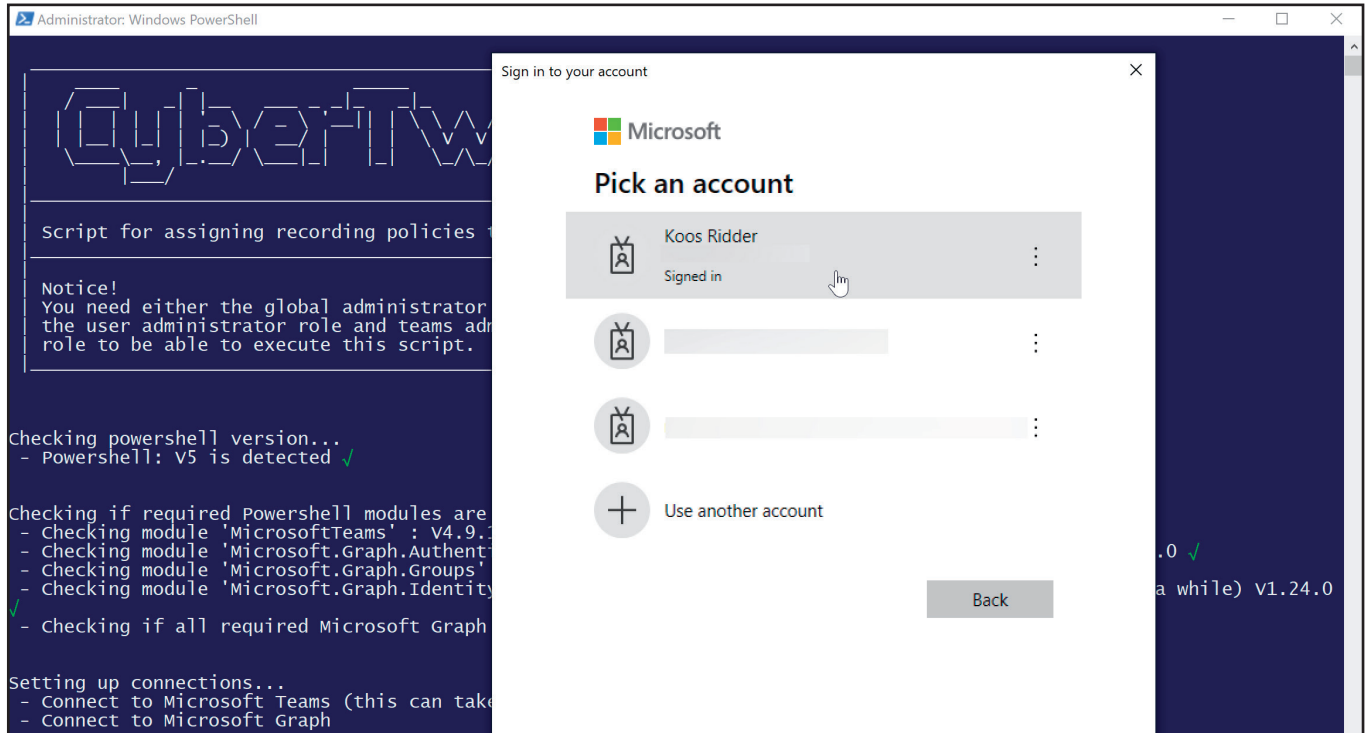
Administrator: Windows PowerShell

CyberTw

Script for assigning recording policies

Notice!
You need either the global administrator
the user administrator role and teams adm
role to be able to execute this script.

Checking powershell version...
- Powershell: V5 is detected √

Checking if required Powershell modules are
- Checking module 'MicrosoftTeams' : V4.9.
- Checking module 'Microsoft.Graph.Authent .0 √
- Checking module 'Microsoft.Graph.Groups'
- Checking module 'Microsoft.Graph.Identity a while) V1.24.0
√
- Checking if all required Microsoft Graph

Setting up connections...
- Connect to Microsoft Teams (this can take
- Connect to Microsoft Graph

Sign in to your account

Microsoft

Pick an account

Koos Ridder
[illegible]
Signed in

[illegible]

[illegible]

Use another account

Back